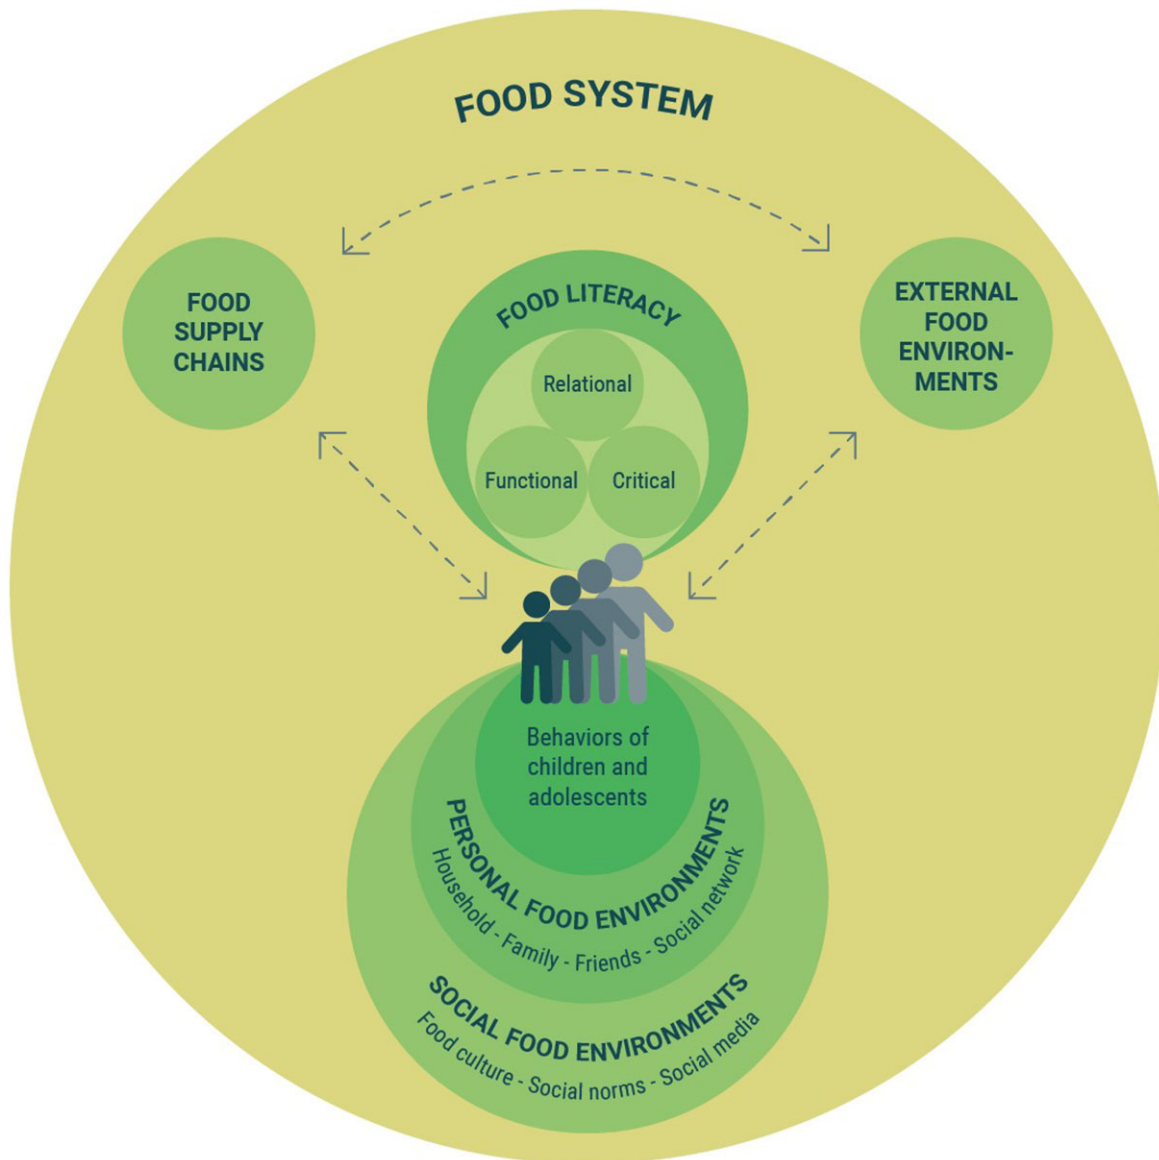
FOOD SYSTEM

FOOD SUPPLY CHAINS

FOOD LITERACY

Relational

Functional

Critical

EXTERNAL FOOD ENVIRONMENTS

Behaviors of children and adolescents

PERSONAL FOOD ENVIRONMENTS

Household - Family - Friends - Social network

SOCIAL FOOD ENVIRONMENTS

Food culture - Social norms - Social media